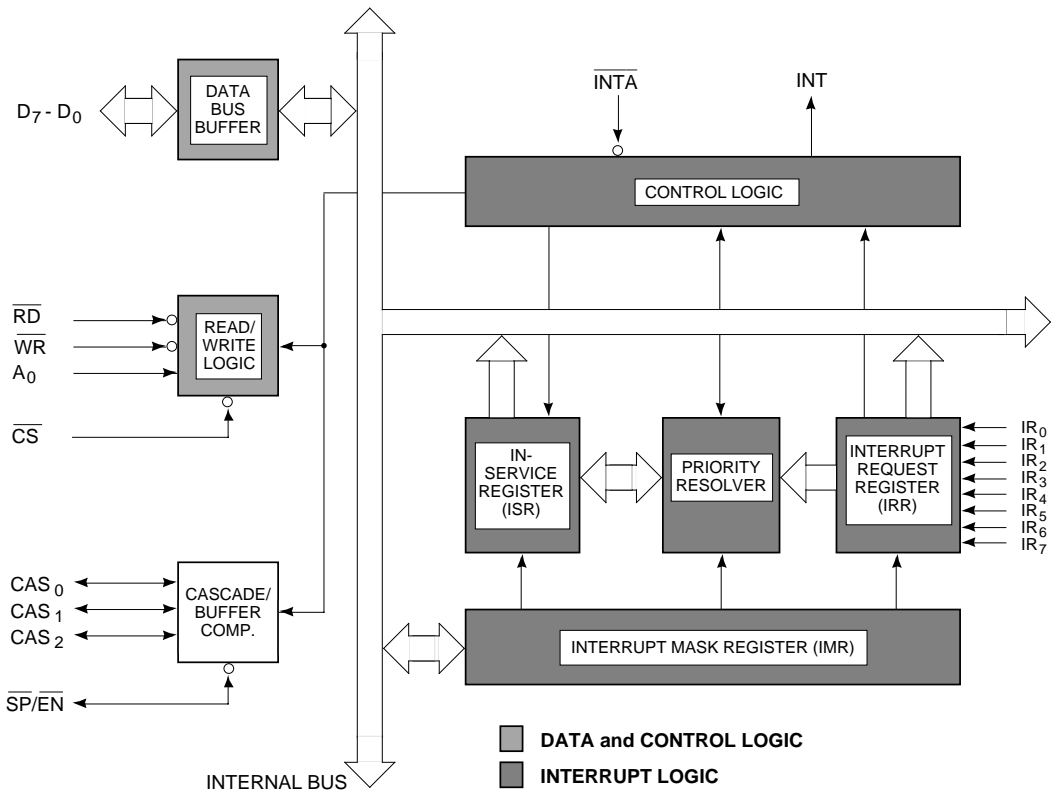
$D_7$ - $D_0$

DATA BUS BUFFER

$\overline{INTA}$

INT

CONTROL LOGIC

$\overline{RD}$

$\overline{WR}$

$A_0$

READ/ WRITE LOGIC

$\overline{CS}$

IN-SERVICE REGISTER (ISR)

PRIORITY RESOLVER

INTERRUPT REQUEST REGISTER (IRR)

$IR_0$
$IR_1$
$IR_2$
$IR_3$
$IR_4$
$IR_5$
$IR_6$
$IR_7$

$CAS_0$
$CAS_1$
$CAS_2$

CASCADE/ BUFFER COMP.

INTERRUPT MASK REGISTER (IMR)

$\overline{SP}/\overline{EN}$

DATA and CONTROL LOGIC

INTERRUPT LOGIC

INTERNAL BUS